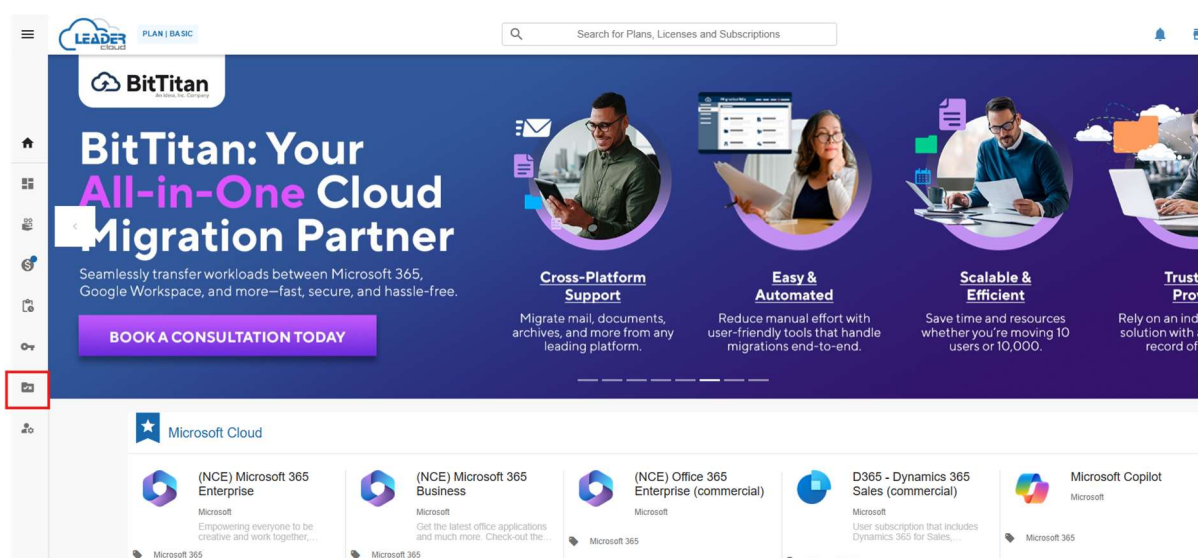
LEADER cloud
PLAN | BASIC
Search for Plans, Licenses and Subscriptions

BitTitan
An Idera, Inc. Company

BitTitan: Your All-in-One Cloud Migration Partner

Seamlessly transfer workloads between Microsoft 365, Google Workspace, and more—fast, secure, and hassle-free.

BOOK A CONSULTATION TODAY

Cross-Platform Support
Migrate mail, documents, archives, and more from any leading platform.

Easy & Automated
Reduce manual effort with user-friendly tools that handle migrations end-to-end.

Scalable & Efficient
Save time and resources whether you're moving 10 users or 10,000.

Trust Pro
Rely on an ind solution with a record of

Microsoft Cloud

(NCE) Microsoft 365 Enterprise
Microsoft
Empowering everyone to be creative and work together,...
Microsoft 365

(NCE) Microsoft 365 Business
Microsoft
Get the latest office applications and much more. Check-out the...
Microsoft 365

(NCE) Office 365 Enterprise (commercial)
Microsoft
Microsoft 365

D365 - Dynamics 365 Sales (commercial)
Microsoft
User subscription that includes Dynamics 365 for Sales,...

Microsoft Copilot
Microsoft
Microsoft 365